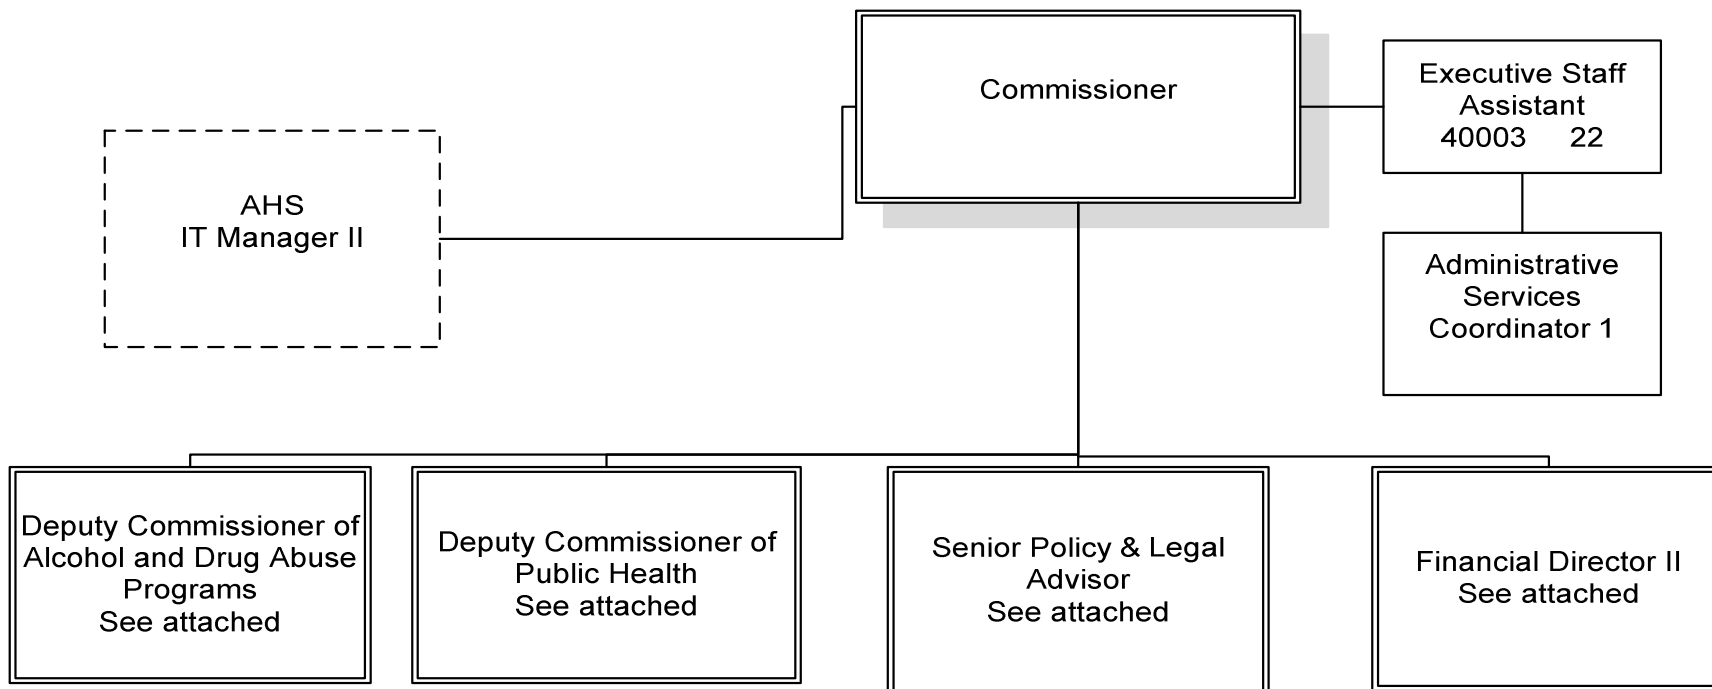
Commissioner

Executive Staff Assistant
40003 22

AHS
IT Manager II

Administrative Services Coordinator 1

Deputy Commissioner of Alcohol and Drug Abuse Programs
See attached

Deputy Commissioner of Public Health
See attached

Senior Policy & Legal Advisor
See attached

Financial Director II
See attached